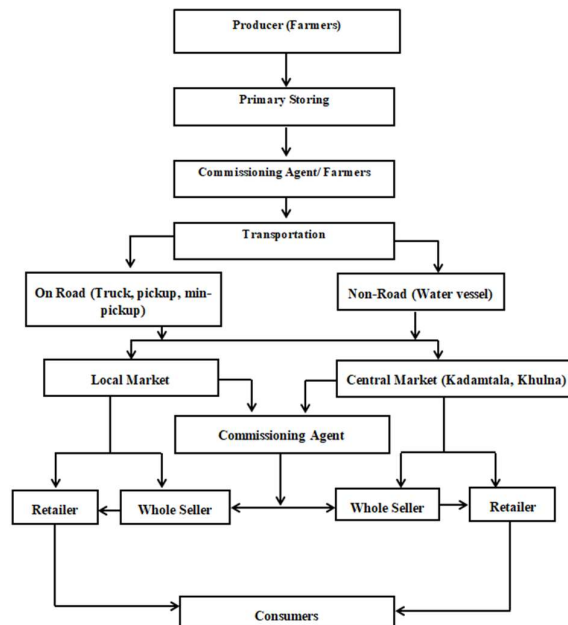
Producer (Farmers)

Primary Storing

Commissioning Agent/ Farmers

Transportation

On Road (Truck, pickup, min-pickup)

Non-Road (Water vessel)

Local Market

Central Market (Kadamtala, Khulna)

Commissioning Agent

Retailer

Whole Seller

Whole Seller

Retailer

Consumers